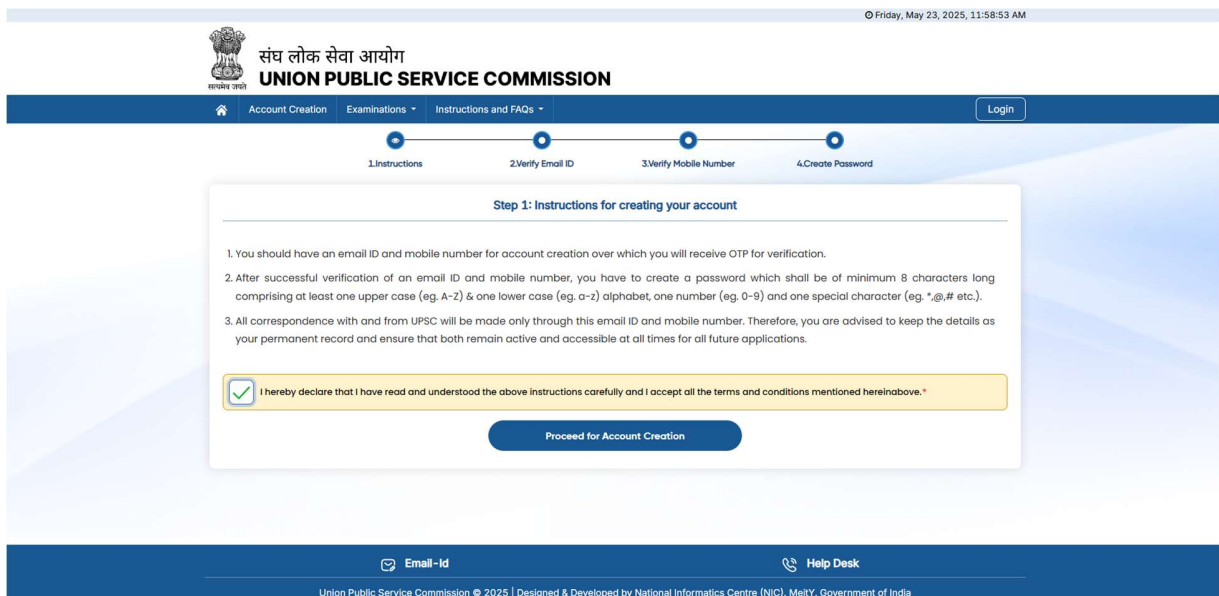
Friday, May 23, 2025, 11:58:53 AM

सत्यमेव जयते

संघ लोक सेवा आयोग
UNION PUBLIC SERVICE COMMISSION

Account Creation Examinations Instructions and FAQs Login

1.Instructions 2.Verify Email ID 3.Verify Mobile Number 4.Create Password

Step 1: Instructions for creating your account

1. You should have an email ID and mobile number for account creation over which you will receive OTP for verification.

2. After successful verification of an email ID and mobile number, you have to create a password which shall be of minimum 8 characters long comprising at least one upper case (eg. A-Z) & one lower case (eg. a-z) alphabet, one number (eg. 0-9) and one special character (eg. *,@,# etc.).

3. All correspondence with and from UPSC will be made only through this email ID and mobile number. Therefore, you are advised to keep the details as your permanent record and ensure that both remain active and accessible at all times for all future applications.

I hereby declare that I have read and understood the above instructions carefully and I accept all the terms and conditions mentioned hereinabove.*

Proceed for Account Creation

Email-Id Help Desk

Union Public Service Commission © 2025 | Designed & Developed by National Informatics Centre (NIC), MeitY, Government of India